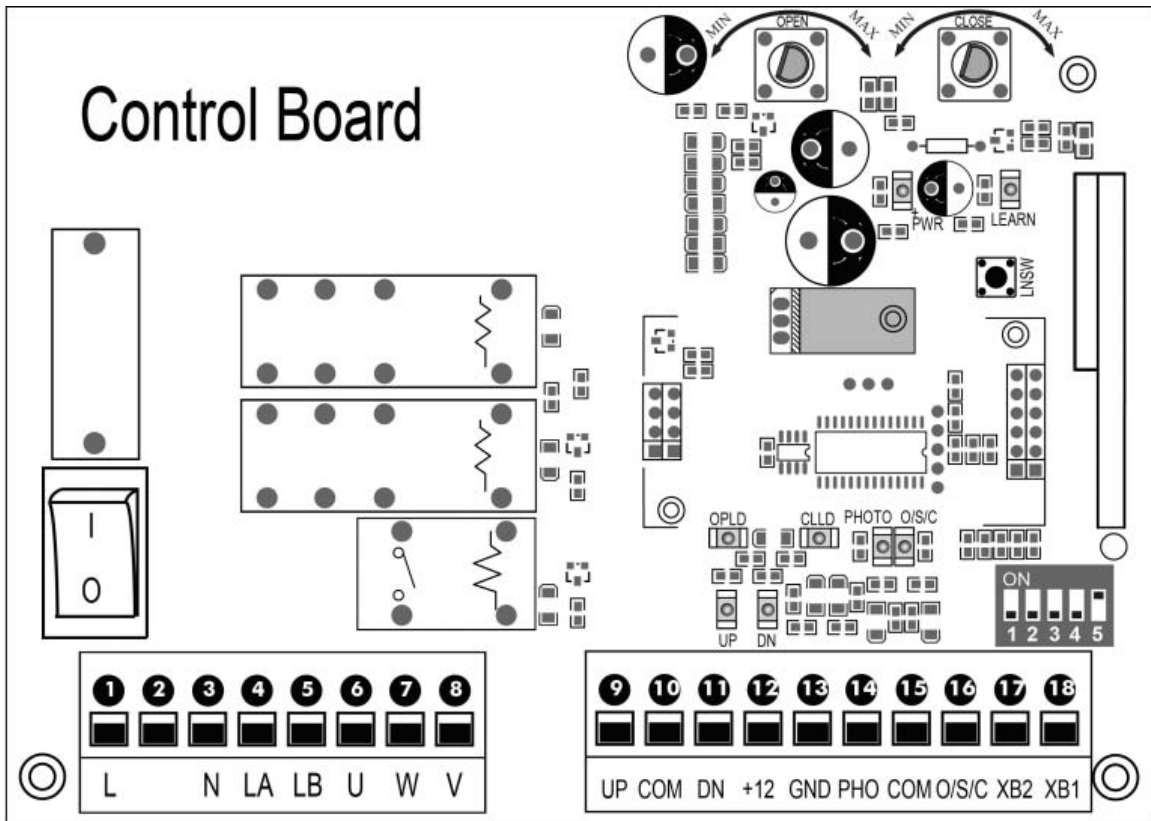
Control Board

MIN OPEN MAX MIN CLOSE MAX

PWR LEARN

LNSW

I
O

OPLD CLLD PHOTO O/S/C

UP DN

ON
1 2 3 4 5

1 2 3 4 5 6 7 8
L N LA LB U W V

9 10 11 12 13 14 15 16 17 18
UP COM DN +12 GND PHO COM O/S/C XB2 XB1